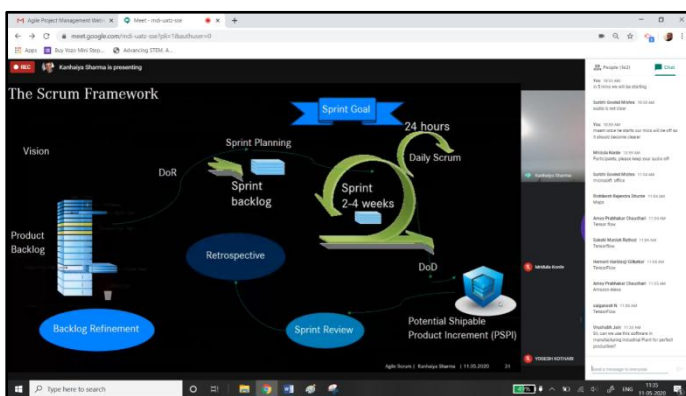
M Agile Project Management Web ×
Meet - mdi-uatz-sse ×
+
meet.google.com/mdi-uatz-sse?pli=1&authuser=0
Apps
Buy Yozo Mini Stop...
Advancing STEM, A...

REC
Kanhaiya Sharma is presenting

The Scrum Framework

Sprint Goal
24 hours
Vision
Sprint Planning
Daily Scrum
DoR
Sprint backlog
Sprint 2-4 weeks
Product Backlog
Retrospective
DoD
Backlog Refinement
Sprint Review
Potential Shipable Product Increment (PSPI)

Agile Scrum | Kanhaiya Sharma | 11.05.2020
23

Kanhaiya Sharma
Mridula Korde
YOGESH KOTHARI

People (62)
Chat

You 10:51 AM
In 5 mins we will be starting

Suresh Govind Mohta 10:52 AM
audio is not clear

You 10:56 AM
Please once we starts our mics will be off so it should become clear

Mridula Korde 10:58 AM
Participants, please keep your audio off

Suresh Govind Mohta 11:04 AM
microsoft office

Rishikesh Rajendra Shinde 11:04 AM
Maps

Amey Prabhakar Chaudhari 11:04 AM
Tensor flow

Saurabh Munish Rathod 11:05 AM
Tensorflow

Hemant Harshraj Gilbahar 11:05 AM
TensorFlow

Amey Prabhakar Chaudhari 11:05 AM
Amazon alexa

Jaiganesh R 11:05 AM
Tensorflow

Vrushabh Jain 11:05 AM
Sir, can we use this software in manufacturing industrial Plant for perfect production?

Send a message to everyone

Type here to search
ENG
11:25
11-05-2020